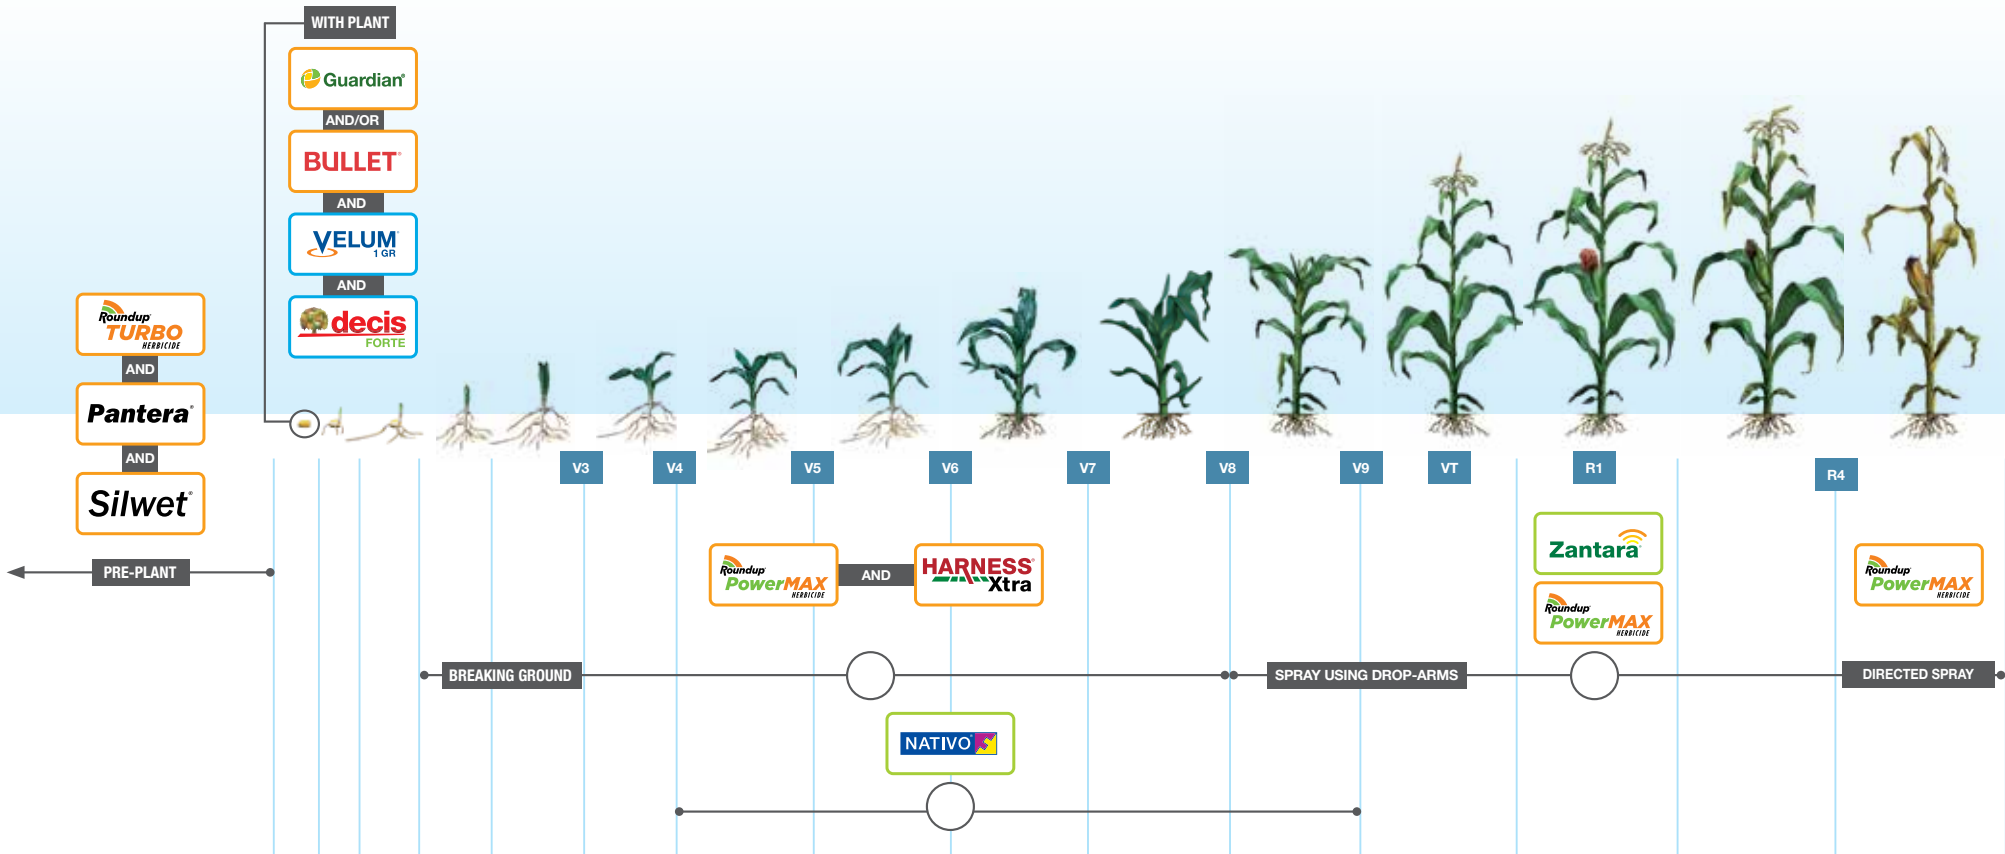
WITH PLANT

Guardian

AND/OR

BULLET

AND

VELUM 1 GR

AND

decis FORTE

Roundup TURBO HERBICIDE

AND

Pantera

AND

Silwet

PRE-PLANT

V3

V4

V5

V6

V7

V8

V9

VT

R1

R4

Roundup PowerMAX HERBICIDE

AND

HARNESS Xtra

Zantara

Roundup PowerMAX HERBICIDE

Roundup PowerMAX HERBICIDE

BREAKING GROUND

SPRAY USING DROP-ARMS

DIRECTED SPRAY

NATIVO